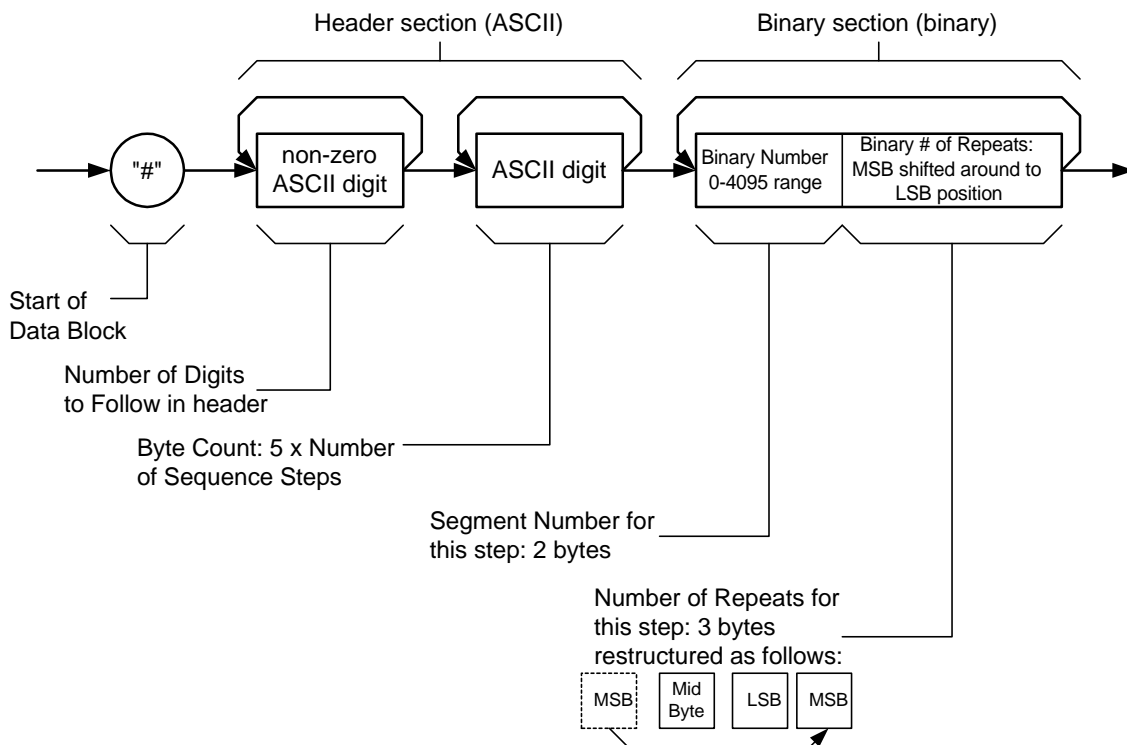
Header section (ASCII)

Binary section (binary)

"#"

non-zero ASCII digit

ASCII digit

Binary Number 0-4095 range

Binary # of Repeats: MSB shifted around to LSB position

Start of Data Block

Number of Digits to Follow in header

Byte Count: 5 x Number of Sequence Steps

Segment Number for this step: 2 bytes

Number of Repeats for this step: 3 bytes restructured as follows:

MSB

Mid Byte

LSB

MSB